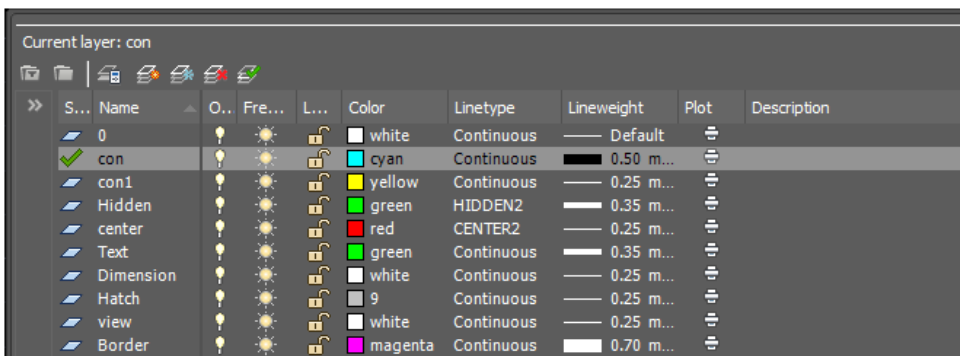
Current layer: con

»

| S... | Name | O... | Fre... | L... | Color | Linetype | Lineweight | Plot | Description |
|---|---|---|---|---|---|---|---|---|---|
| | 0 | | | | white | Continuous | Default | | |
| | con | | | | cyan | Continuous | 0.50 m... | | |
| | con1 | | | | yellow | Continuous | 0.25 m... | | |
| | Hidden | | | | green | HIDDEN2 | 0.35 m... | | |
| | center | | | | red | CENTER2 | 0.25 m... | | |
| | Text | | | | green | Continuous | 0.35 m... | | |
| | Dimension | | | | white | Continuous | 0.25 m... | | |
| | Hatch | | | | 9 | Continuous | 0.25 m... | | |
| | view | | | | white | Continuous | 0.25 m... | | |
| | Border | | | | magenta | Continuous | 0.70 m... | | |